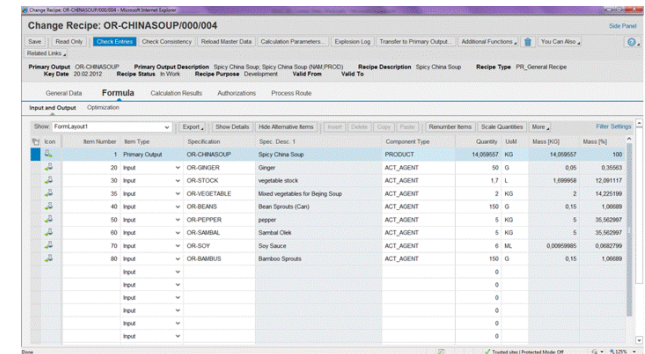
Change Recipe: OR-CHINASOUP/000/004 - Microsoft Internet Explorer

Change Recipe: OR-CHINASOUP/000/004

Side Panel

Save | Read Only | Check Entries | Check Consistency | Reload Master Data | Calculation Parameters... | Explosion Log | Transfer to Primary Output... | Additional Functions | You Can Also

Related Links

Primary Output OR-CHINASOUP Primary Output Description Spicy China Soup, Spicy China Soup (NAM,PROD) Recipe Description Spicy China Soup Recipe Type PR_General Recipe
Key Date 20.02.2012 Recipe Status In Work Recipe Purpose Development Valid From Valid To

General Data | Formula | Calculation Results | Authorizations | Process Route

Input and Output | Optimization

Show: FormLayout1 | Export | Show Details | Hide Alternative Items | Insert | Delete | Copy | Paste | Renumber Items | Scale Quantities | More | Filter Settings

| Icon | Item Number | Item Type | Specification | Spec. Desc. 1 | Component Type | Quantity | UoM | Mass [KG] | Mass [%] |
|---|---|---|---|---|---|---|---|---|---|
| | 1 | Primary Output | OR-CHINASOUP | Spicy China Soup | PRODUCT | 14,059557 | KG | 14,059557 | 100 |
| | 20 | Input | OR-GINGER | Ginger | ACT_AGENT | 50 | G | 0,05 | 0,35563 |
| | 30 | Input | OR-STOCK | vegetable stock | ACT_AGENT | 1,7 | L | 1,699958 | 12,091117 |
| | 35 | Input | OR-VEGETABLE | Mixed vegetables for Bejing Soup | ACT_AGENT | 2 | KG | 2 | 14,225199 |
| | 40 | Input | OR-BEANS | Bean Sprouts (Can) | ACT_AGENT | 150 | G | 0,15 | 1,06689 |
| | 50 | Input | OR-PEPPER | pepper | ACT_AGENT | 5 | KG | 5 | 35,562997 |
| | 60 | Input | OR-SAMBAL | Sambal Olek | ACT_AGENT | 5 | KG | 5 | 35,562997 |
| | 70 | Input | OR-SOY | Soy Sauce | ACT_AGENT | 6 | ML | 0,00959985 | 0,0682799 |
| | 80 | Input | OR-BAMBUS | Bamboo Sprouts | ACT_AGENT | 150 | G | 0,15 | 1,06689 |
| | | Input | | | | 0 | | | |
| | | Input | | | | 0 | | | |
| | | Input | | | | 0 | | | |
| | | Input | | | | 0 | | | |
| | | Input | | | | 0 | | | |
| | | Input | | | | 0 | | | |

Done | Trusted sites | Protected Mode: Off | 125%